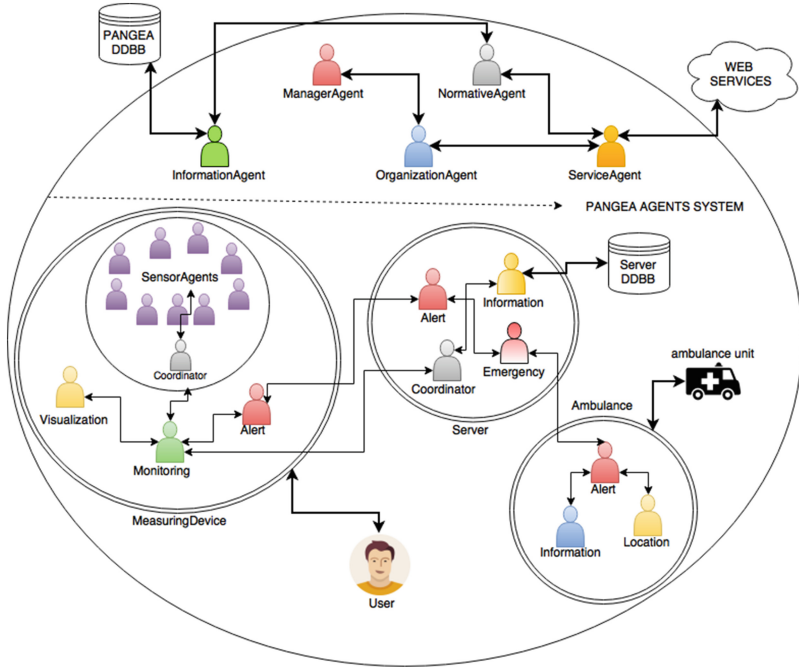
PANGEA DDBB

ManagerAgent

NormativeAgent

WEB SERVICES

InformationAgent

OrganizationAgent

ServiceAgent

PANGEA AGENTS SYSTEM

SensorAgents

Coordinator

Visualization

Monitoring

Alert

MeasuringDevice

Alert

Information

Server DDBB

Coordinator

Emergency

Server

ambulance unit

Ambulance

Alert

Information

Location

User